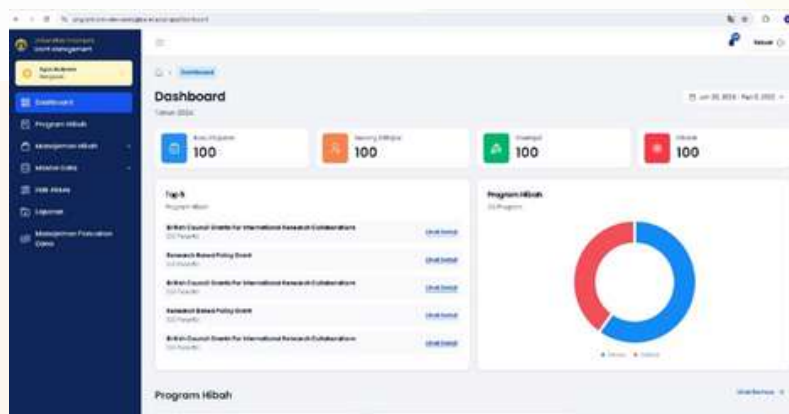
Dashboard

Tahun 2024

100

100

100

100

Top 5

British Council Grants for International Research Collaborations

Lihat Detail

Research Based Policy Grant

Lihat Detail

British Council Grants for International Research Collaborations

Lihat Detail

Research Based Policy Grant

Lihat Detail

British Council Grants for International Research Collaborations

Lihat Detail

Program Hibah

Dashboard

Program Hibah

Laporan

Program Hibah